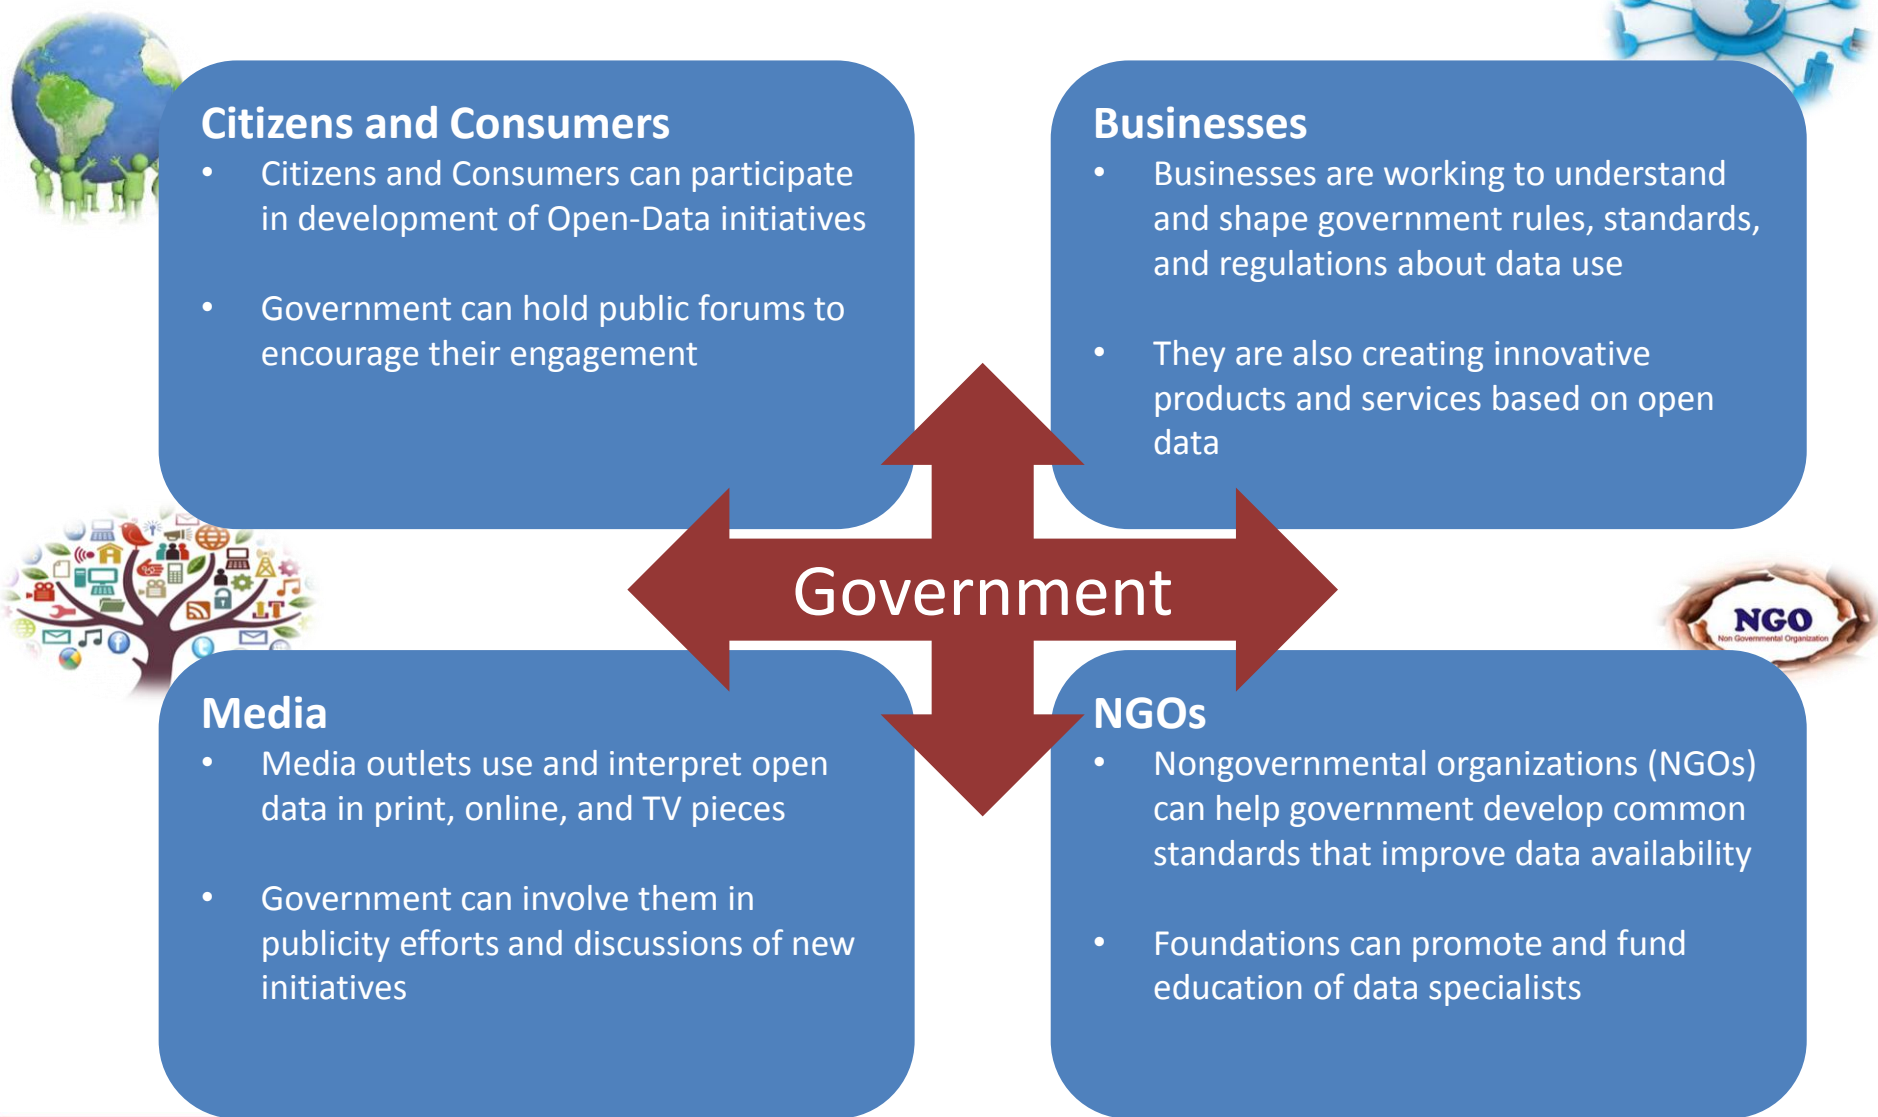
Citizens and Consumers

- Citizens and Consumers can participate in development of Open-Data initiatives

- Government can hold public forums to encourage their engagement

Businesses

- Businesses are working to understand and shape government rules, standards, and regulations about data use

- They are also creating innovative products and services based on open data

Government

NGO
Non Governmental Organization

Media

- Media outlets use and interpret open data in print, online, and TV pieces

- Government can involve them in publicity efforts and discussions of new initiatives

NGOs

- Nongovernmental organizations (NGOs) can help government develop common standards that improve data availability

- Foundations can promote and fund education of data specialists